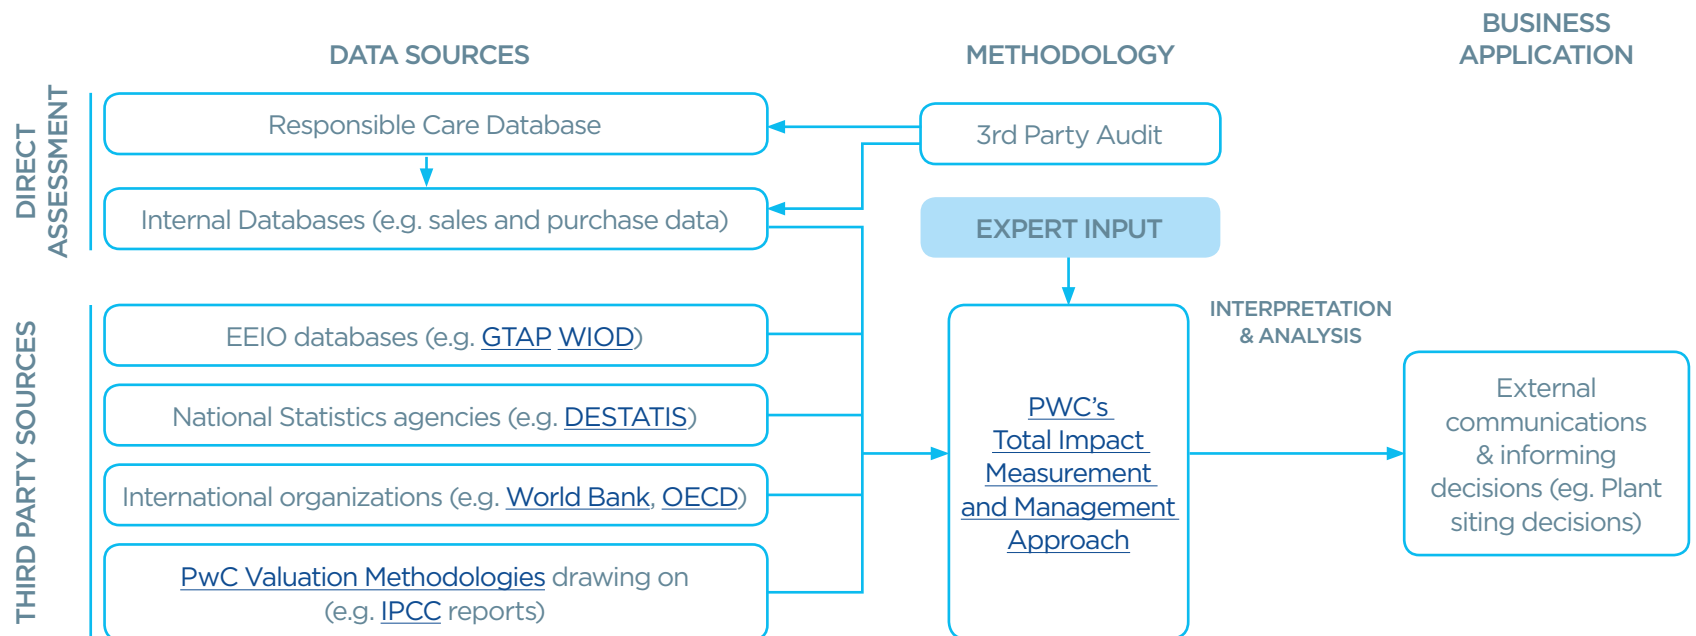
DATA SOURCES

METHODOLOGY

BUSINESS APPLICATION

DIRECT ASSESSMENT

Responsible Care Database

Internal Databases (e.g. sales and purchase data)

3rd Party Audit

EXPERT INPUT

THIRD PARTY SOURCES

EEIO databases (e.g. GTAP WIOD)

National Statistics agencies (e.g. DESTATIS)

International organizations (e.g. World Bank, OECD)

PwC Valuation Methodologies drawing on (e.g. IPCC reports)

PWC's Total Impact Measurement and Management Approach

INTERPRETATION & ANALYSIS

External communications & informing decisions (eg. Plant siting decisions)